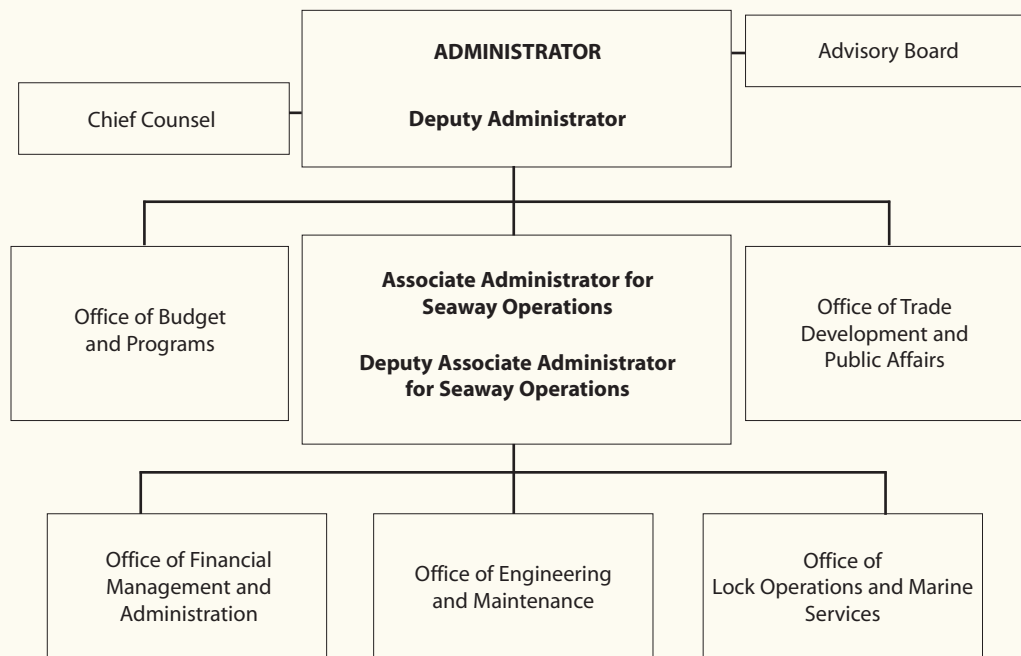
ADMINISTRATOR

Deputy Administrator

Chief Counsel

Advisory Board

Office of Budget and Programs

Associate Administrator for Seaway Operations

Deputy Associate Administrator for Seaway Operations

Office of Trade Development and Public Affairs

Office of Financial Management and Administration

Office of Engineering and Maintenance

Office of Lock Operations and Marine Services